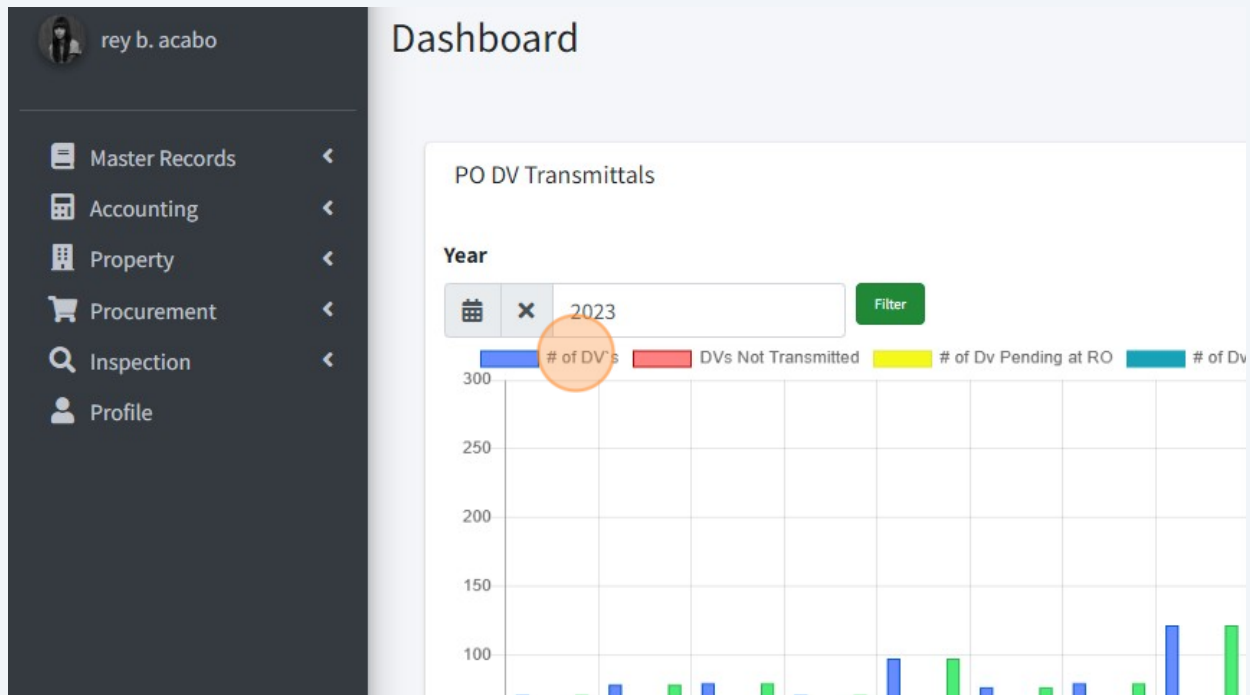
rey b. acabo

Master Records
Accounting
Property
Procurement
Inspection
Profile

Dashboard

PO DV Transmittals

Year

2023

Filter

# of DV`s
DVs Not Transmitted
# of Dv Pending at RO
# of Dv

300
250
200
150
100